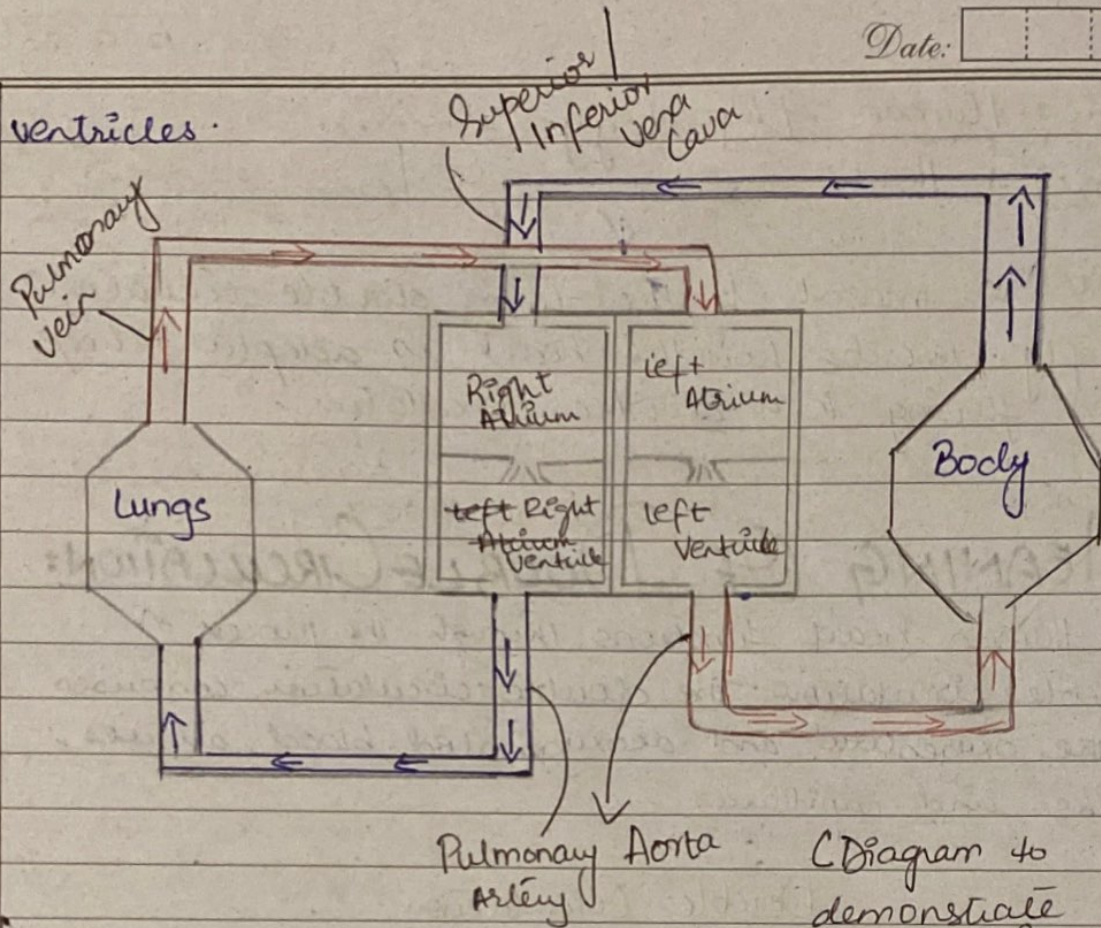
Date:

ventricles.

Superior
Inferior
Vena Cava

Pulmonary vein

Right Atrium

left Atrium

Body

Lungs

~~left~~ Right ~~Atrium~~ Ventricle

left Ventricle

Pulmonary Artery

Aorta

(Diagram to demonstrate